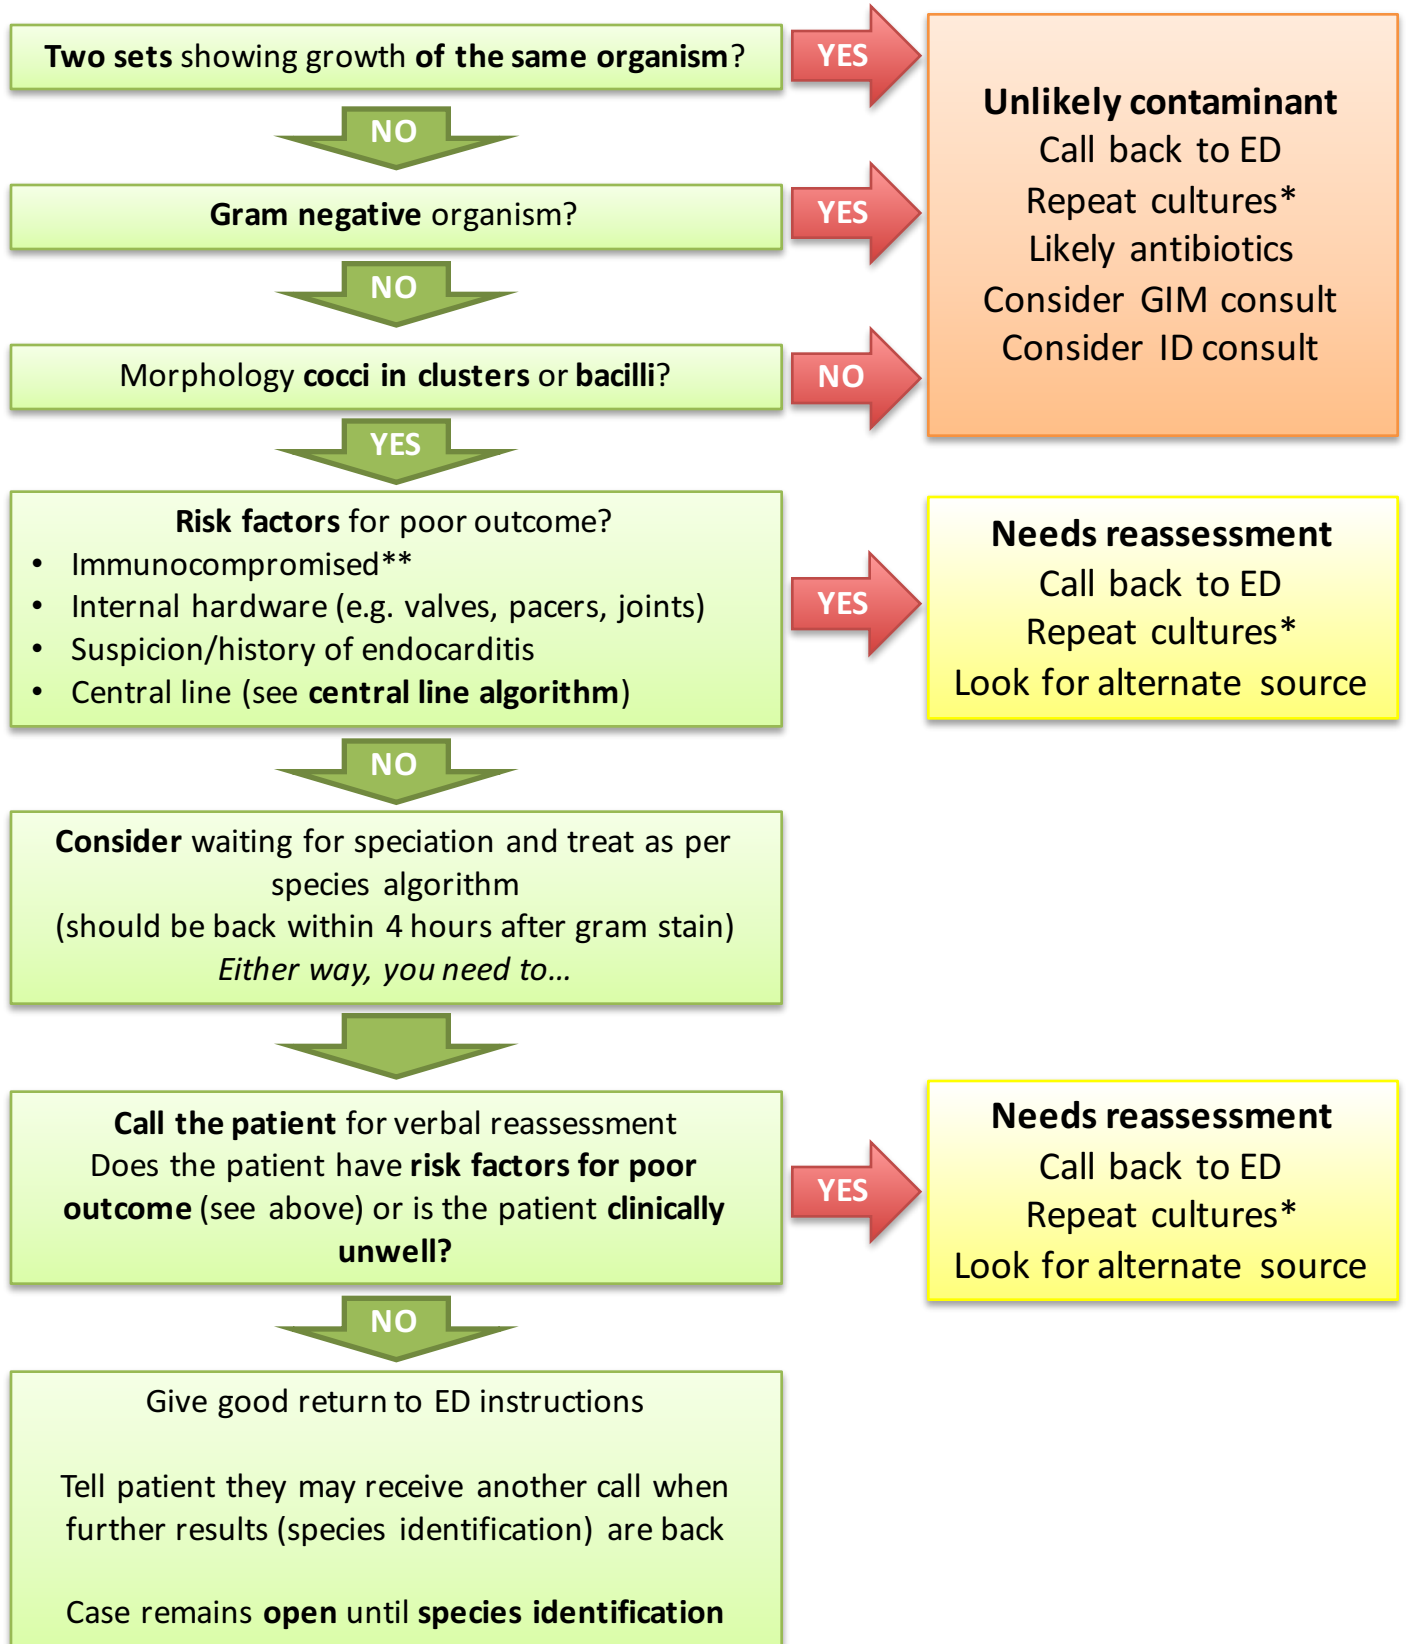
Two sets showing growth of the same organism?

YES

Unlikely contaminant
Call back to ED
Repeat cultures*
Likely antibiotics
Consider GIM consult
Consider ID consult

NO

Gram negative organism?

YES

NO

Morphology cocci in clusters or bacilli?

NO

YES

Risk factors for poor outcome?
• Immunocompromised**
• Internal hardware (e.g. valves, pacers, joints)
• Suspicion/history of endocarditis
• Central line (see central line algorithm)

YES

Needs reassessment
Call back to ED
Repeat cultures*
Look for alternate source

NO

Consider waiting for speciation and treat as per species algorithm
(should be back within 4 hours after gram stain)
Either way, you need to…

Call the patient for verbal reassessment
Does the patient have risk factors for poor outcome (see above) or is the patient clinically unwell?

YES

Needs reassessment
Call back to ED
Repeat cultures*
Look for alternate source

NO

Give good return to ED instructions

Tell patient they may receive another call when further results (species identification) are back

Case remains open until species identification